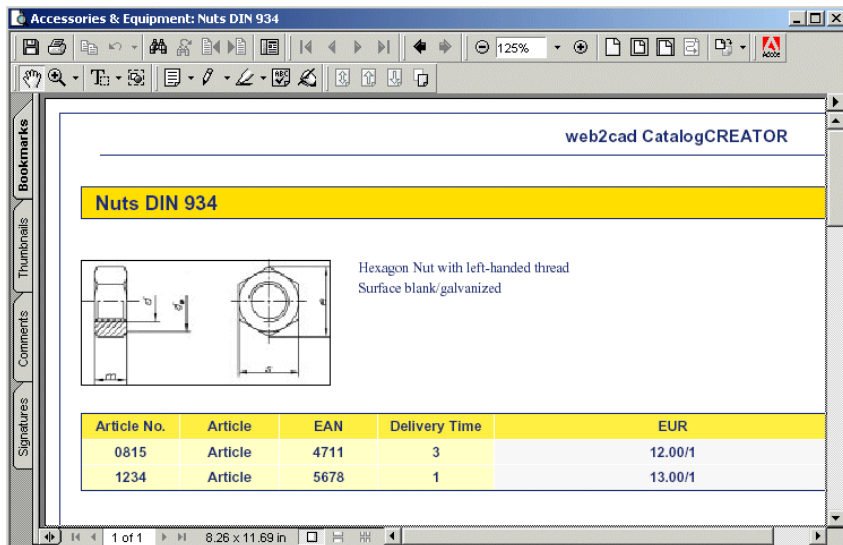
Accessories & Equipment: Nuts DIN 934

125%

Bookmarks

Thumbnails

Comments

Signatures

web2cad CatalogCREATOR

Nuts DIN 934

d
$d_a$
e
s
m

Hexagon Nut with left-handed thread
Surface blank/galvanized

| Article No. | Article | EAN | Delivery Time | EUR |
|---|---|---|---|---|
| 0815 | Article | 4711 | 3 | 12.00/1 |
| 1234 | Article | 5678 | 1 | 13.00/1 |

1 of 1

8.26 x 11.69 in